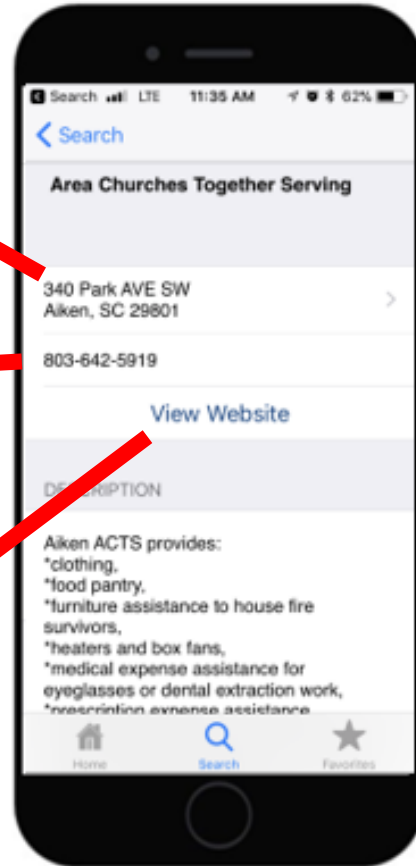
Search LTE 11:35 AM 62%

< Search

Area Churches Together Serving

340 Park AVE SW
Aiken, SC 29801

803-642-5919

View Website

DESCRIPTION

Aiken ACTS provides:
*clothing,
*food pantry,
*furniture assistance to house fire survivors,
*heaters and box fans,
*medical expense assistance for eyeglasses or dental extraction work,
*prescription expense assistance

Home Search Favorites